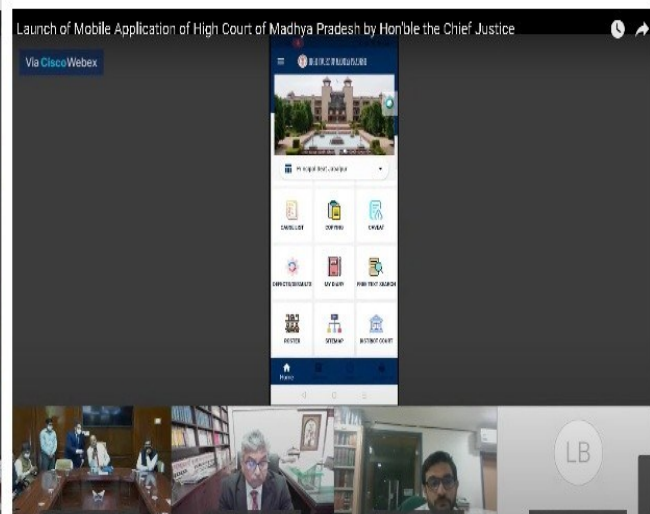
Launch of Mobile Application of High Court of Madhya Pradesh by Hon'ble the Chief Justice

Via CiscoWebex

HIGH COURT OF MADHYA PRADESH

Principal Seat, Jabalpur

CAUSE LIST

COPYING

CAVEAT

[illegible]

MY DIARY

FREE TEXT SEARCH

ROSTER

SITEMAP

DISTRICT COURT

Home

LB